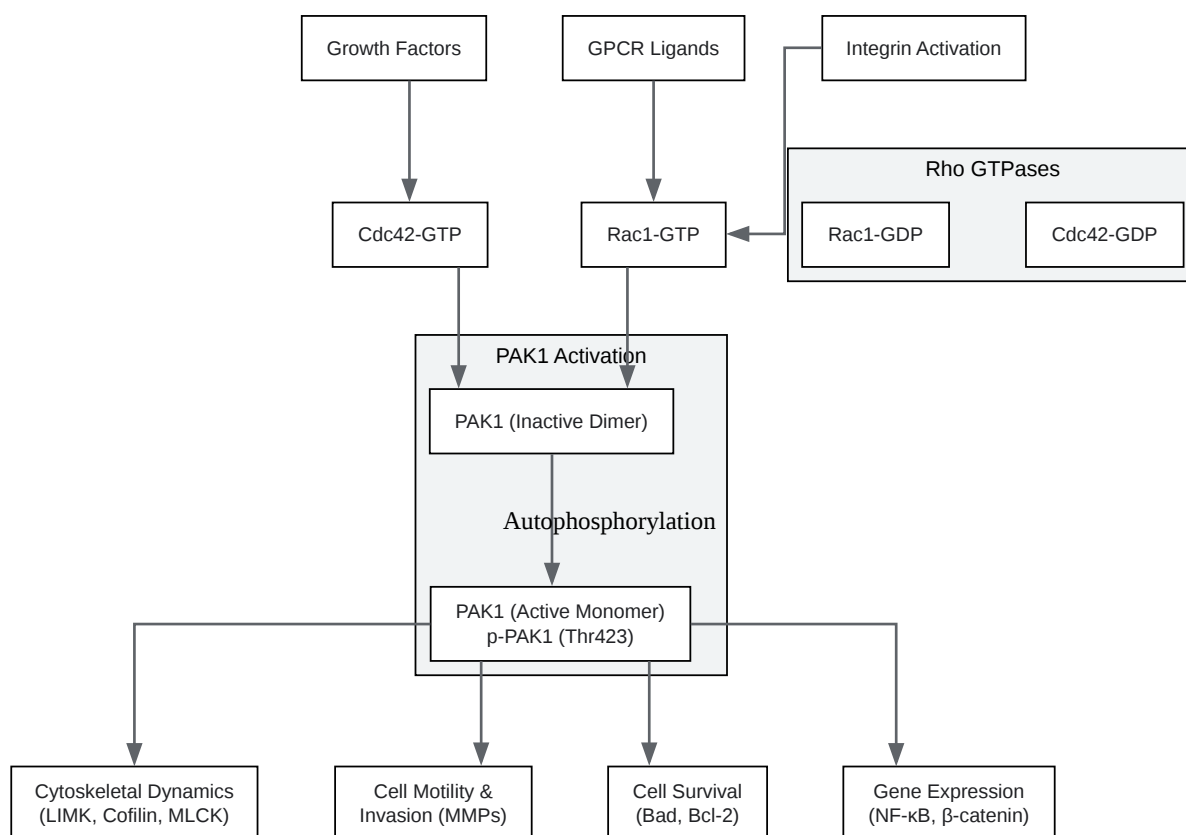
Growth Factors

GPCR Ligands

Integrin Activation

Rho GTPases

Cdc42-GTP

Rac1-GTP

Rac1-GDP

Cdc42-GDP

PAK1 Activation

PAK1 (Inactive Dimer)

Autophosphorylation

PAK1 (Active Monomer)
p-PAK1 (Thr423)

Cytoskeletal Dynamics (LIMK, Cofilin, MLCK)

Cell Motility & Invasion (MMPs)

Cell Survival (Bad, Bcl-2)

Gene Expression (NF-κB, β-catenin)